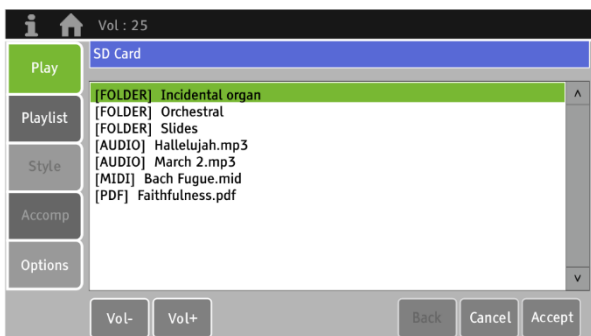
Vol : 25

Play
Playlist
Style
Accomp
Options

SD Card

[FOLDER] Incidental organ
[FOLDER] Orchestral
[FOLDER] Slides
[AUDIO] Hallelujah.mp3
[AUDIO] March 2.mp3
[MIDI] Bach Fugue.mid
[PDF] Faithfulness.pdf

^
v

Vol-
Vol+
Back
Cancel
Accept